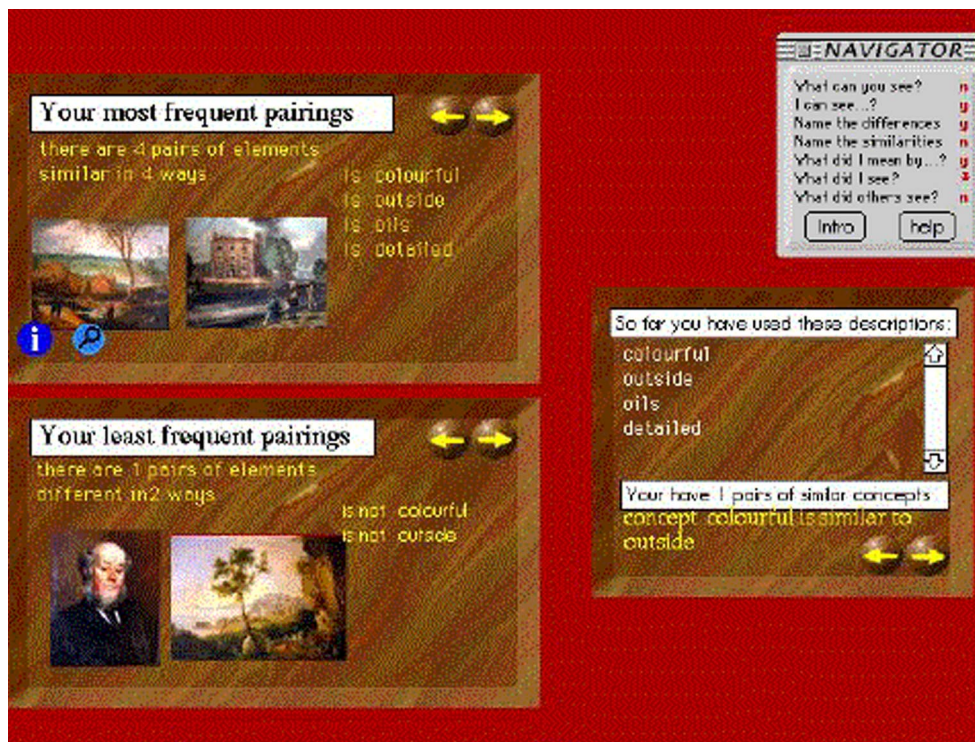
NAVIGATOR
What can you see? n
I can see...? y
Name the differences n
Name the similarities n
What did I mean by...? y
What did I see? x
What did others see? n
Intro help

Your most frequent pairings
there are 4 pairs of elements similar in 4 ways
is colourful
is outside
is oils
is detailed

Your least frequent pairings
there are 1 pairs of elements different in2 ways
is not colourful
is not outside

So far you have used these descriptions:
colourful
outside
oils
detailed
Your have 1 pairs of similar concepts
concept colourful is similar to outside